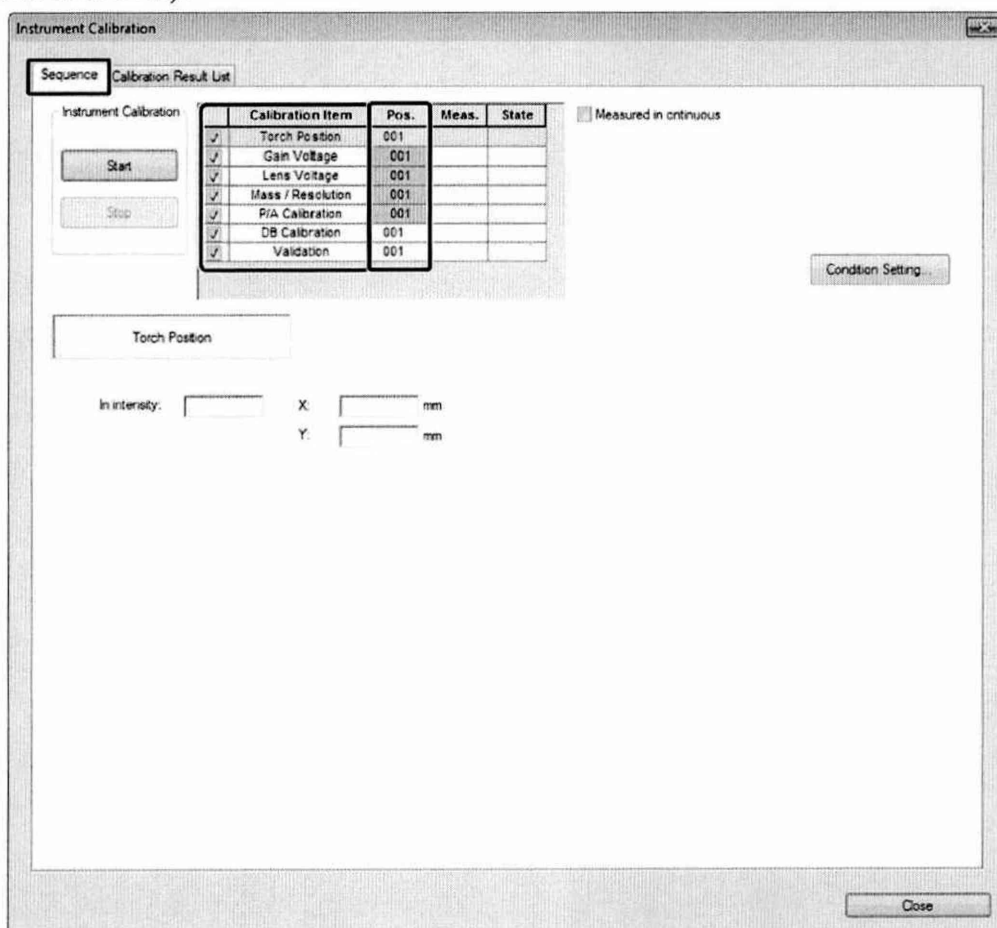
Instrument Calibration

Sequence | Calibration Result List

Instrument Calibration

Start

Stop

| | Calibration Item | Pos. | Meas. | State |
|---|---|---|---|---|
| ✓ | Torch Position | 001 | | |
| ✓ | Gain Voltage | 001 | | |
| ✓ | Lens Voltage | 001 | | |
| ✓ | Mass / Resolution | 001 | | |
| ✓ | P/A Calibration | 001 | | |
| ✓ | DB Calibration | 001 | | |
| ✓ | Validation | 001 | | |

Measured in cntinuous

Condition Setting...

Torch Position

In intensity:

X: mm

Y: mm

Close